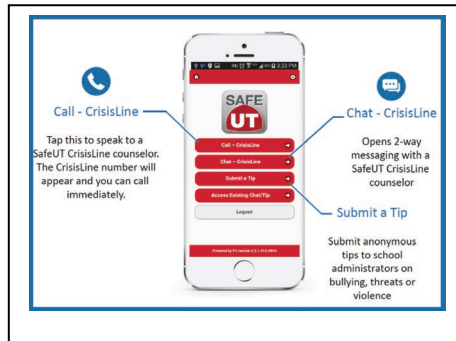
Call - CrisisLine

Tap this to speak to a SafeUT CrisisLine counselor. The CrisisLine number will appear and you can call immediately.

3:23 PM

SAFE UT

Call – CrisisLine

Chat – CrisisLine

Submit a Tip

Access Existing Chat/Tip

Logout

Powered by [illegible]

Chat - CrisisLine

Opens 2-way messaging with a SafeUT CrisisLine counselor

Submit a Tip

Submit anonymous tips to school administrators on bullying, threats or violence